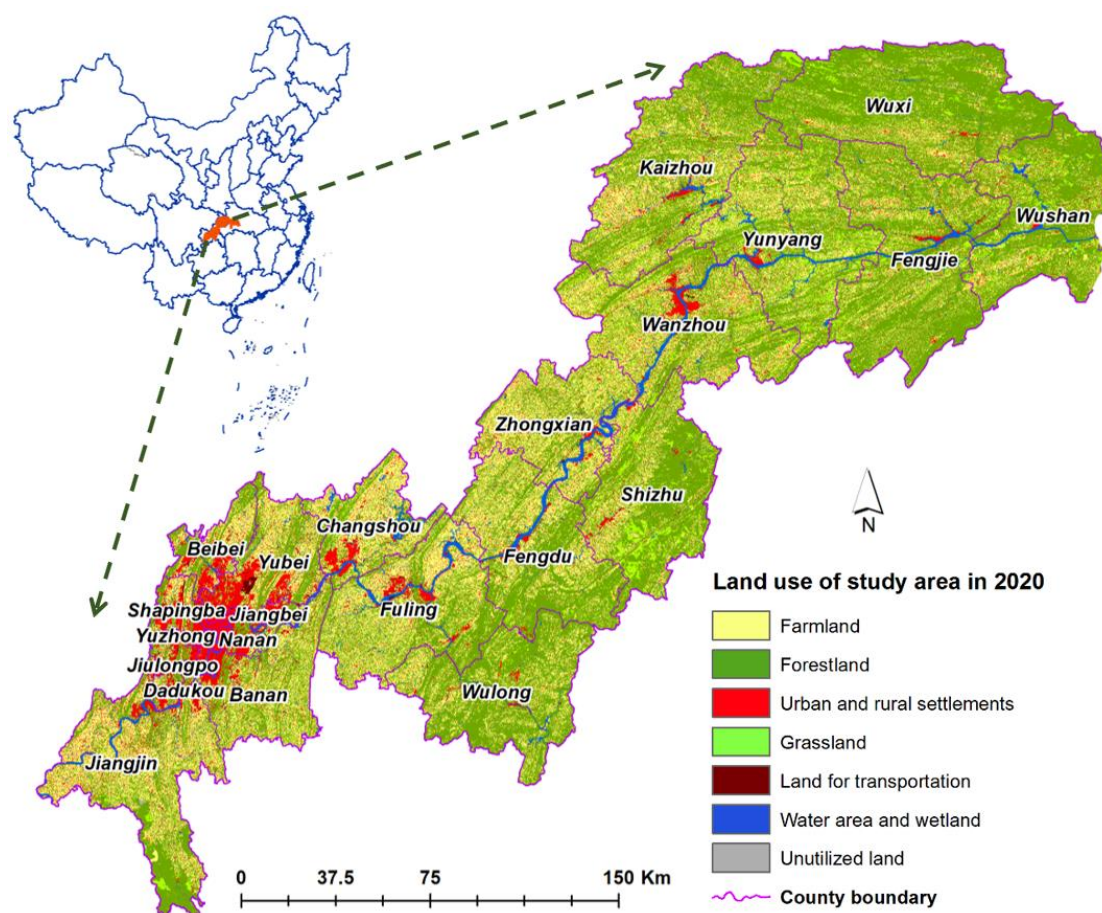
Wuxi
Kaizhou
Wushan
Yunyang
Fengjie
Wanzhou
Zhongxian
Shizhu
N
Changshou
Beibei
Yubei
Fengdu
Shapingba
Jiangbei
Yuzhong
Nanan
Fuling
Jiulongpo
Dadukou
Banan
Wulong
Jiangjin

Land use of study area in 2020
Farmland
Forestland
Urban and rural settlements
Grassland
Land for transportation
Water area and wetland
Unutilized land
County boundary

0 37.5 75 150 Km